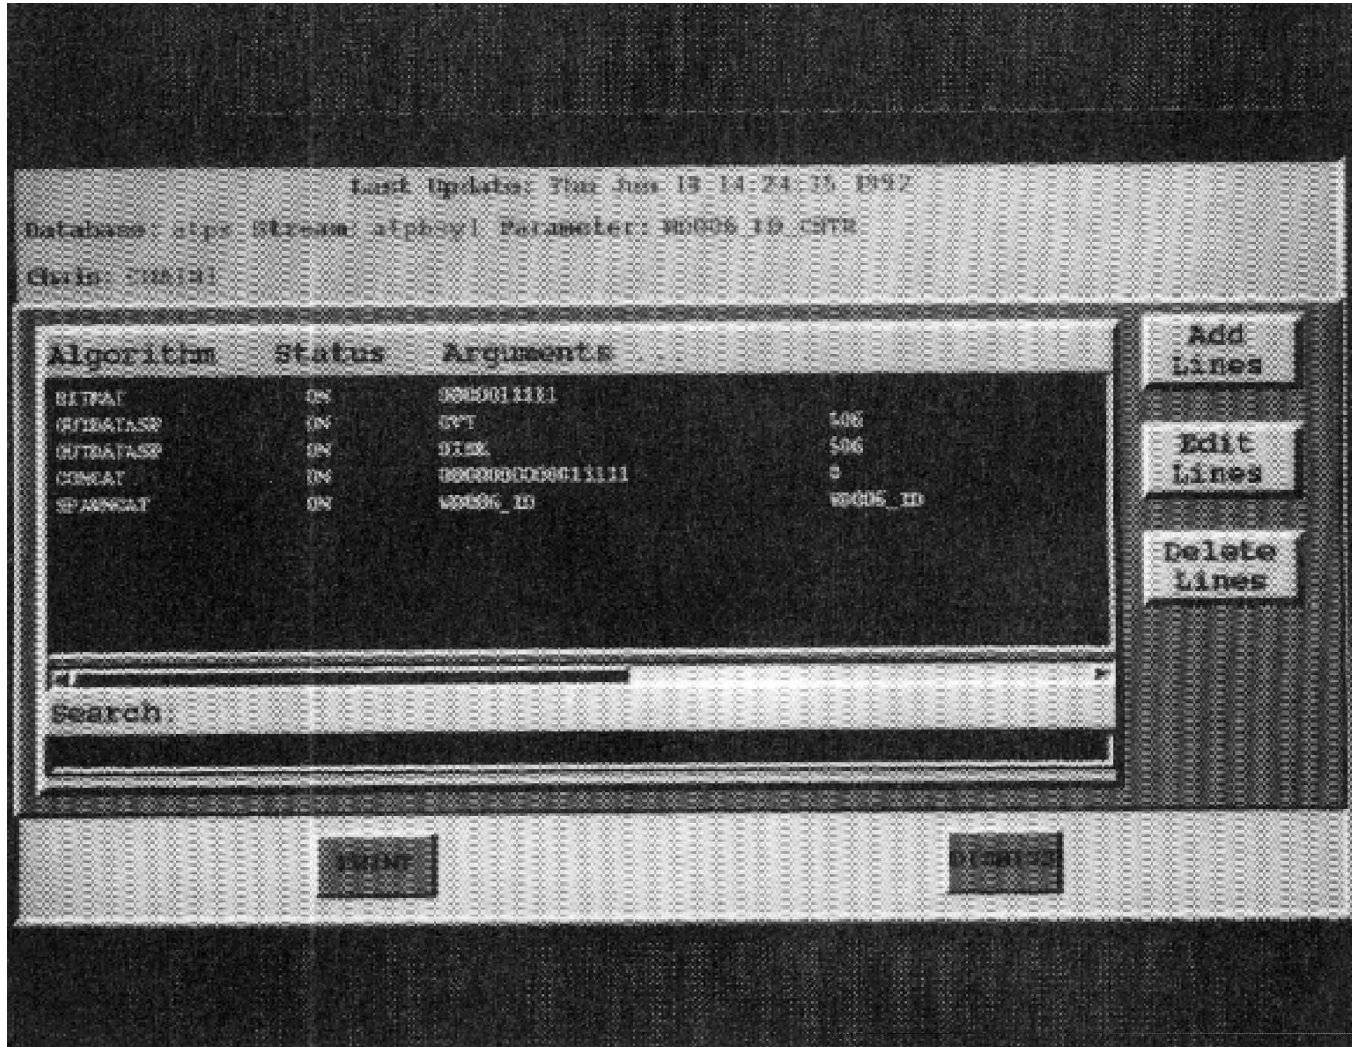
Last Update: Thu Jun 18 14:24:35 1992

Database: stps Stream: stpbsy1 Parameter: WD006 ID CNTR

Chain: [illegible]

| Algorithm | Status | Arguments | |
|---|---|---|---|
| BITPAT | ON | 0000011111 | |
| OUTDATASP | ON | SPT | 506 |
| OUTDATASP | ON | DISK | 506 |
| CONCAT | ON | 0000000000011111 | 0 |
| SPAWNCAT | ON | WD006_ID | WD006_ID |

Search:

Add Lines

Edit Lines

Delete Lines

PRINT

DISMISS